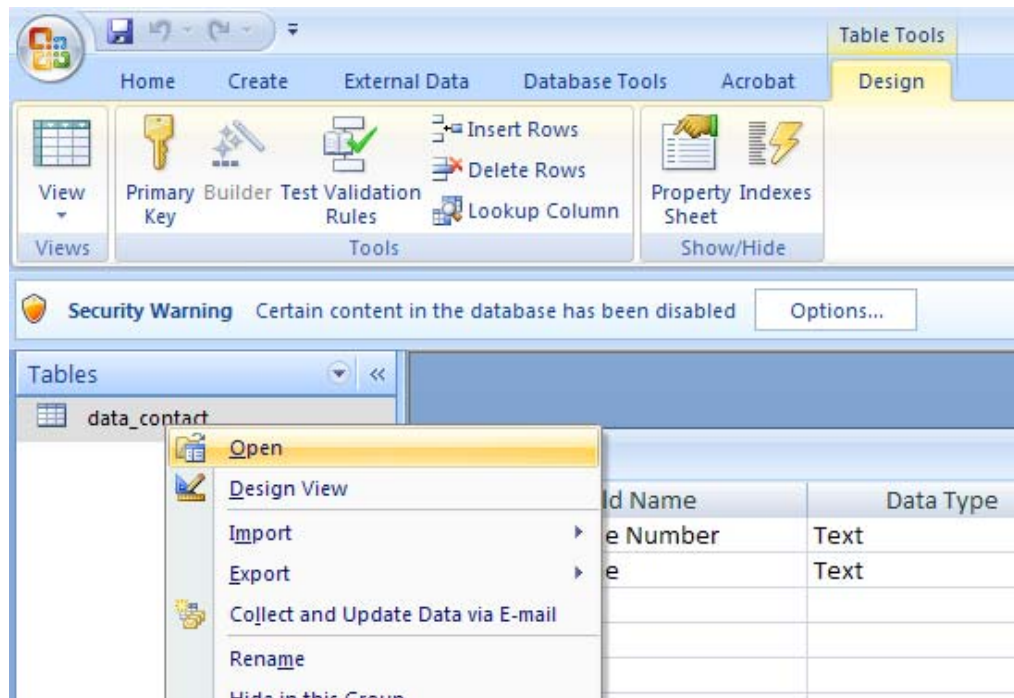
Table Tools

Home Create External Data Database Tools Acrobat Design

View
Views

Primary Key Builder Test Validation Rules
Insert Rows
Delete Rows
Lookup Column
Tools

Property Sheet Indexes
Show/Hide

Security Warning Certain content in the database has been disabled Options...

Tables

data_contact

Open
Design View
Import
Export
Collect and Update Data via E-mail
Rename
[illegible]

ld Name | Data Type
e Number | Text
e | Text